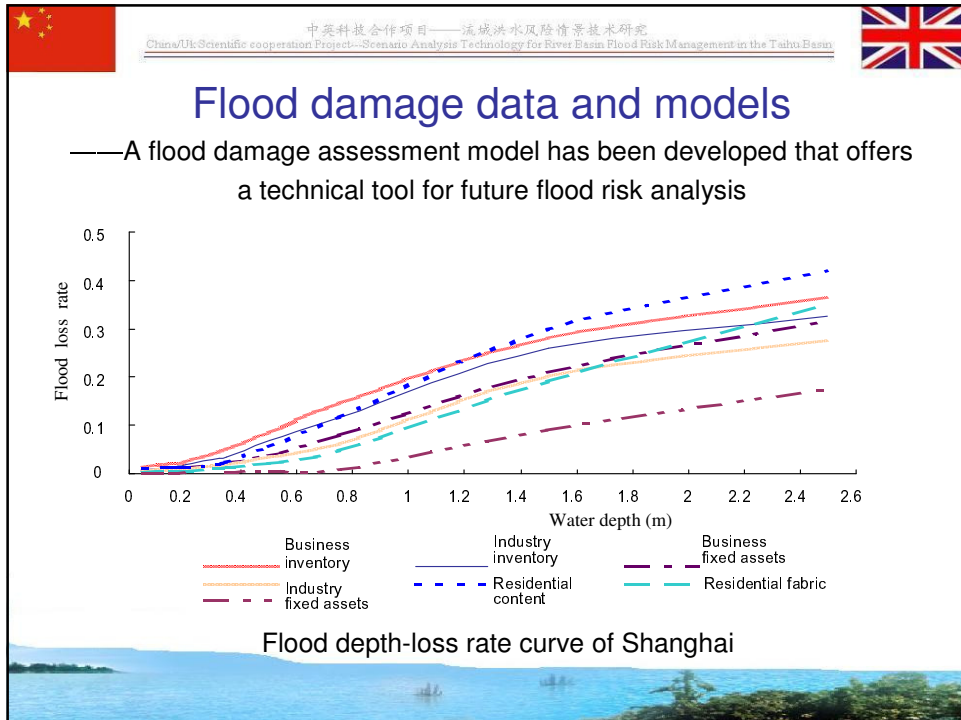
中英科技合作项目——流域洪水风险情景技术研究
China/Uk Scientific cooperation Project---Scenario Analysis Technology for River Basin Flood Risk Management in the Taihu Basin

Flood damage data and models

——A flood damage assessment model has been developed that offers a technical tool for future flood risk analysis

Flood loss rate

0.5
0.4
0.3
0.2
0.1
0

0 0.2 0.4 0.6 0.8 1 1.2 1.4 1.6 1.8 2 2.2 2.4 2.6

Water depth (m)

Business inventory
Industry inventory
Business fixed assets
Industry fixed assets
Residential content
Residential fabric

Flood depth-loss rate curve of Shanghai